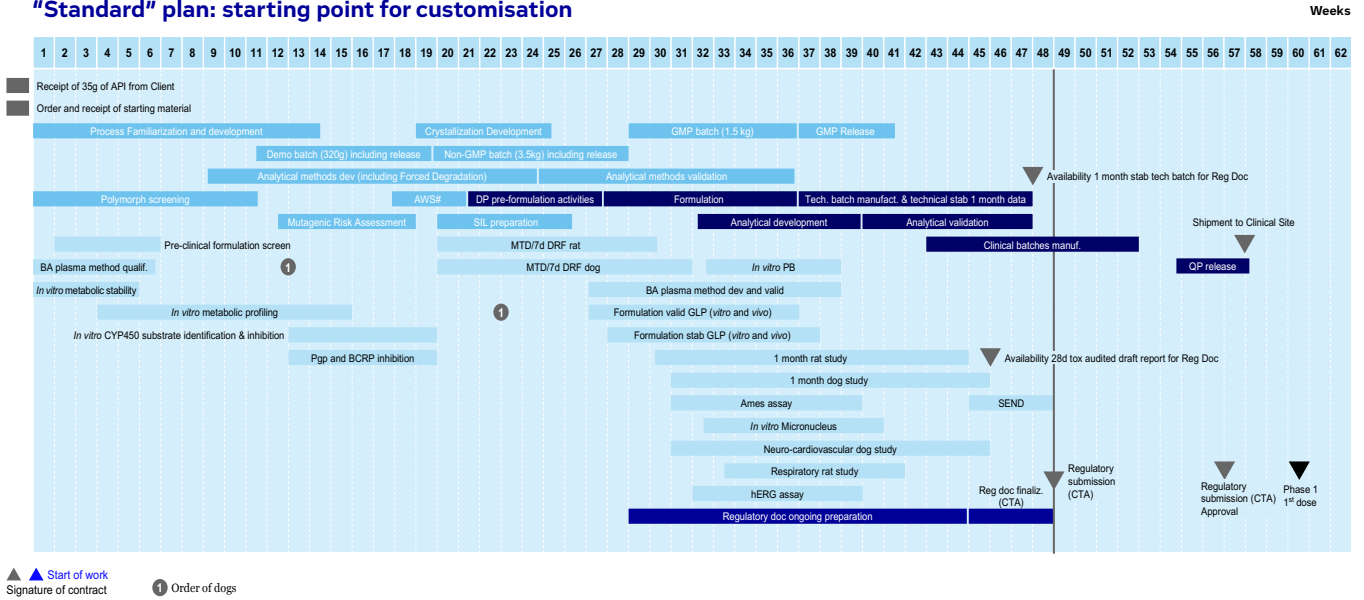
"Standard" plan: starting point for customisation

Weeks

1 2 3 4 5 6 7 8 9 10 11 12 13 14 15 16 17 18 19 20 21 22 23 24 25 26 27 28 29 30 31 32 33 34 35 36 37 38 39 40 41 42 43 44 45 46 47 48 49 50 51 52 53 54 55 56 57 58 59 60 61 62

Receipt of 35g of API from Client

Order and receipt of starting material

Process Familiarization and development

Crystallization Development

GMP batch (1.5 kg)

GMP Release

Demo batch (320g) including release

Non-GMP batch (3.5kg) including release

Analytical methods dev (including Forced Degradation)

Analytical methods validation

Availability 1 month stab tech batch for Reg Doc

Polymorph screening

AWS#

DP pre-formulation activities

Formulation

Tech. batch manufact. & technical stab 1 month data

Mutagenic Risk Assessment

SIL preparation

Analytical development

Analytical validation

Shipment to Clinical Site

Pre-clinical formulation screen

MTD/7d DRF rat

Clinical batches manuf.

BA plasma method qualif.

1

MTD/7d DRF dog

In vitro PB

QP release

In vitro metabolic stability

BA plasma method dev and valid

In vitro metabolic profiling

1

Formulation valid GLP (vitro and vivo)

In vitro CYP450 substrate identification & inhibition

Formulation stab GLP (vitro and vivo)

Pgp and BCRP inhibition

1 month rat study

Availability 28d tox audited draft report for Reg Doc

1 month dog study

Ames assay

SEND

In vitro Micronucleus

Neuro-cardiovascular dog study

Respiratory rat study

Regulatory submission (CTA)

hERG assay

Reg doc finaliz. (CTA)

Regulatory submission (CTA) Approval

Phase 1 1st dose

Regulatory doc ongoing preparation

Start of work

Signature of contract

1 Order of dogs